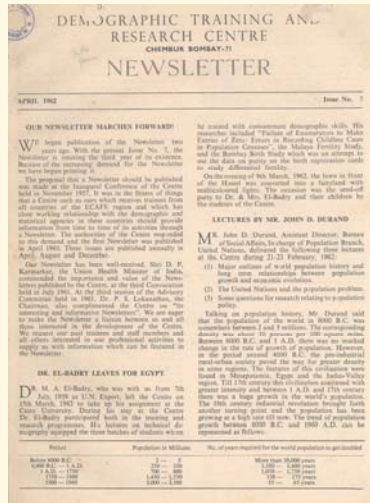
DEMOGRAPHIC TRAINING AND RESEARCH CENTRE
CHEMBUR BOMBAY-71

NEWSLETTER

APRIL 1962 Issue No. 7

OUR NEWSLETTER MARCHES FORWARD!

WE began publication of the Newsletter two years ago. With the present Issue No. 7, the Newsletter is entering the third year of its existence. Because of the increasing demand for the Newsletter we have begun printing it.

The proposal that a Newsletter should be published was made at the Inaugural Conference of the Centre held in November 1957. It was in the nature of things that a Centre such as ours which receives trainees from all countries of the ECAFE region and which has close working relationship with the demographic and statistical agencies in these countries should provide information from time to time of its activities through a Newsletter. The authorities of the Centre responded to this demand and the first Newsletter was published in April 1960. Three issues are published annually in April, August and December.

Our Newsletter has been well-received. Shri D. P. Karmarkar, the Union Health Minister of India, commended the importance and value of the Newsletters published by the Centre, at the third Convocation held in July 1961. At the third session of the Advisory Committee held in 1961, Dr. P. S. Lokanathan, the Chairman, also complimented the Centre on "its interesting and informative Newsletters". We are eager to make the Newsletter a liaison between us and all those interested in the development of the Centre. We request our past trainees and staff members and all others interested in our professional activities to supply us with information which can be featured in the Newsletter.

DR. EL-BADRY LEAVES FOR EGYPT

DR. M. A. El-Badry, who was with us from 7th July, 1958 as U.N. Expert, left the Centre on 15th March, 1962 to take up his assignment at the Cairo University. During his stay at the Centre Dr. El-Badry participated both in the training and research programmes. His lectures on technical demography equipped the three batches of students who

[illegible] be trained with commonsense demographic skills. His researches included "Failure of Enumerators to Make Entries of Zero: Errors in Recording Childless Cases in Population Censuses", the Malegaon Fertility Study, and the Bombay Birth Study which was an attempt to use the data on parity on the birth registration cards to study differential fertility.

On the evening of 9th March, 1962, the lawn in front of the Hostel was converted into a fairyland with multicoloured lights. The occasion was the send-off party to Dr. & Mrs. El-Badry and their children by the students of the Centre.

LECTURES BY MR. JOHN D. DURAND

MR. John D. Durand, Assistant Director, Bureau of Social Affairs, In charge of Population Branch, United Nations, delivered the following three lectures at the Centre during 21-23 February, 1962:

(1) Major outlines of world population history and long term relationships between population growth and economic evolution.
(2) The United Nations and the population problem.
(3) Some questions for research relating to population policy.

Talking on population history, Mr. Durand said that the population of the world in 8000 B.C. was somewhere between 5 and 10 millions. The corresponding density was about 36 persons per 100 square miles. Between 8000 B.C. and 1 A.D. there was no marked change in the rate of growth of population. However, in the period around 4000 B.C. the pre-industrial rural-urban society paved the way for greater density in some regions. The features of this civilisation were found in Mesopotamia, Egypt and the Indus-Valley region. Till 17th century this civilisation continued with greater intensity and between 1 A.D. and 17th century there was a huge growth in the world's population. The 18th century industrial revolution brought forth another turning point and the population has been growing at a high rate till now. The trend of population growth between 8000 B.C. and 1960 A.D. can be represented as follows:

| Period | Population in Millions | No. of years required for the world population to get doubled |
|---|---|---|
| Before 8000 B.C. | 5 — 10 | More than 35,000 years |
| 8,000 B.C. — 1 A.D. | 250 — 350 | 1,500 — 3,000 years |
| 1 A.D. — 1750 | 700 — 900 | 1,070 — 170 years |
| 1750 — 1900 | 1,450 — 1,550 | 150 — 175 years |
| 1900 — 1960 | 2,900 — 3,000 | 60 — 85 years |